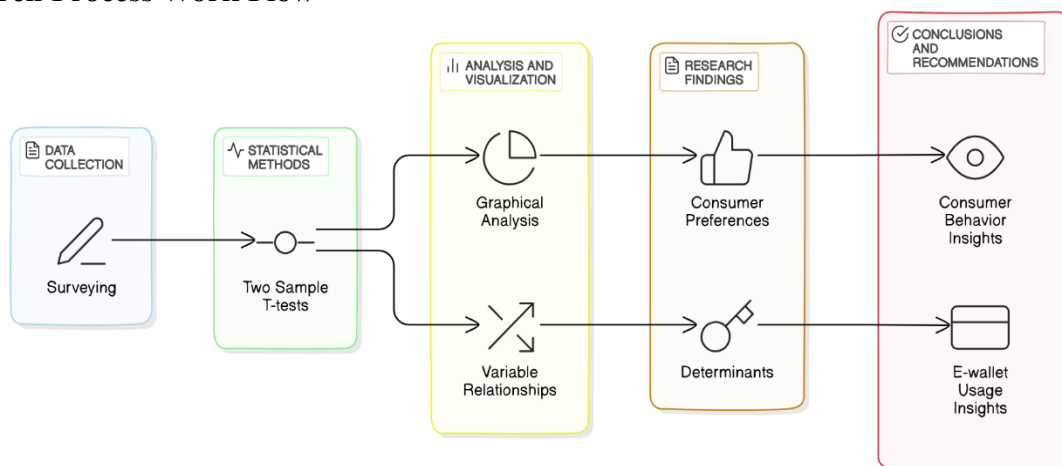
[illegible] Process Workflow

DATA COLLECTION

Surveying

STATISTICAL METHODS

Two Sample T-tests

ANALYSIS AND VISUALIZATION

Graphical Analysis

Variable Relationships

RESEARCH FINDINGS

Consumer Preferences

Determinants

CONCLUSIONS AND RECOMMENDATIONS

Consumer Behavior Insights

E-wallet Usage Insights